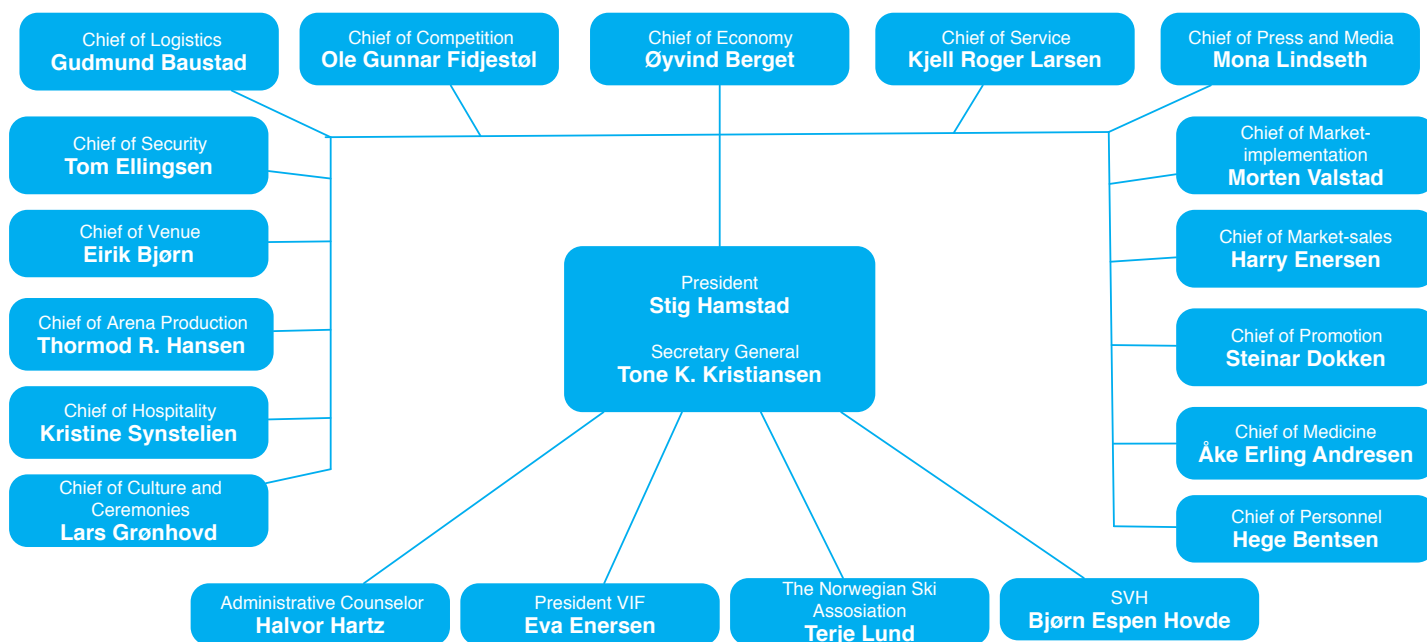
Chief of Logistics
Gudmund Baustad

Chief of Competition
Ole Gunnar Fidjestøl

Chief of Economy
Øyvind Berget

Chief of Service
Kjell Roger Larsen

Chief of Press and Media
Mona Lindseth

Chief of Security
Tom Ellingsen

Chief of Venue
Eirik Bjørn

Chief of Arena Production
Thormod R. Hansen

Chief of Hospitality
Kristine Synstelien

Chief of Culture and Ceremonies
Lars Grønhovd

President
Stig Hamstad

Secretary General
Tone K. Kristiansen

Chief of Market-implementation
Morten Valstad

Chief of Market-sales
Harry Enersen

Chief of Promotion
Steinar Dokken

Chief of Medicine
Åke Erling Andresen

Chief of Personnel
Hege Bentsen

Administrative Counselor
Halvor Hartz

President VIF
Eva Enersen

The Norwegian Ski Assosiation
Terje Lund

SVH
Bjørn Espen Hovde